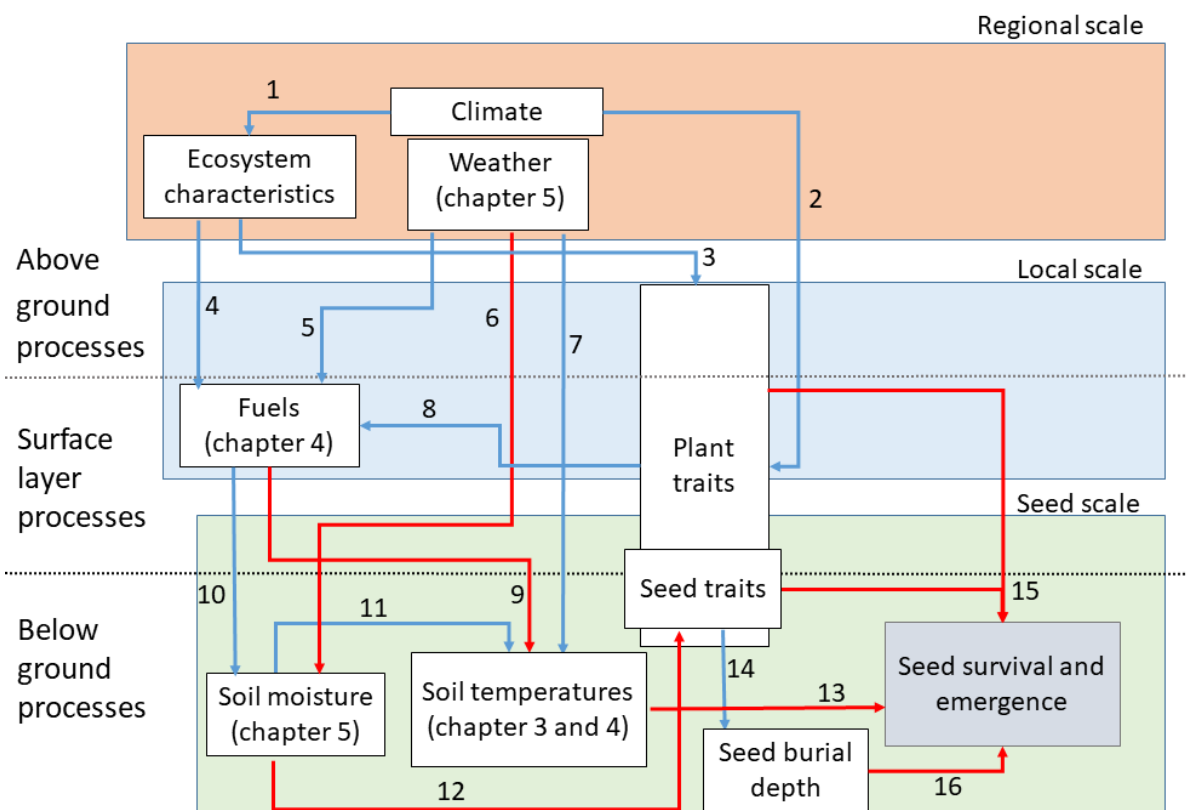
Regional scale

1

Climate

Ecosystem characteristics

Weather (chapter 5)

2

Above ground processes

3

Local scale

4

5

6

7

Surface layer processes

Fuels (chapter 4)

8

Plant traits

Seed scale

Below ground processes

10

11

9

Seed traits

15

Soil moisture (chapter 5)

Soil temperatures (chapter 3 and 4)

14

13

Seed survival and emergence

Seed burial depth

12

16